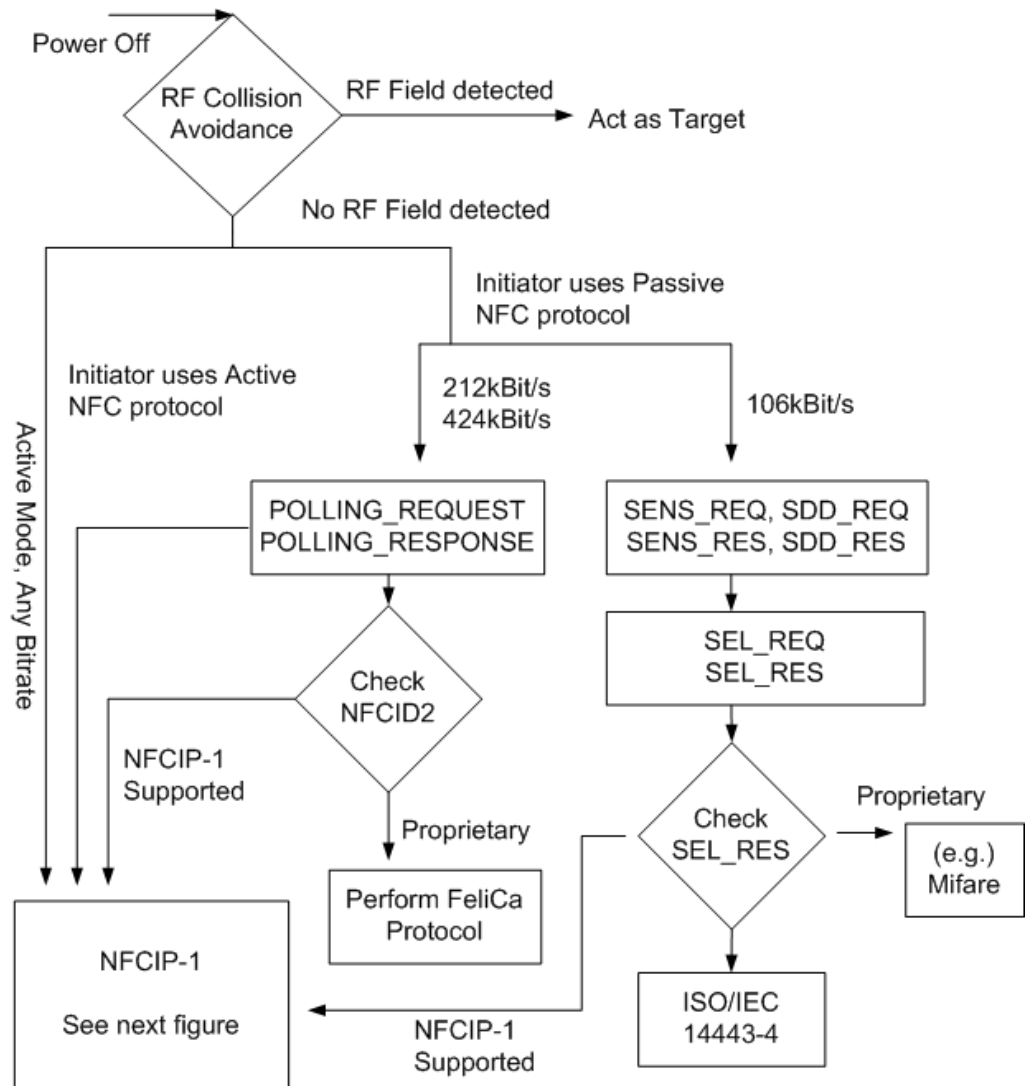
Power Off

RF Collision Avoidance

RF Field detected

Act as Target

No RF Field detected

Initiator uses Passive NFC protocol

Initiator uses Active NFC protocol

212kBit/s 424kBit/s

106kBit/s

Active Mode, Any Bitrate

POLLING_REQUEST POLLING_RESPONSE

SENS_REQ, SDD_REQ SENS_RES, SDD_RES

SEL_REQ SEL_RES

Check NFCID2

NFCIP-1 Supported

Proprietary

Check SEL_RES

Proprietary

(e.g.) Mifare

Perform FeliCa Protocol

NFCIP-1

See next figure

ISO/IEC 14443-4

NFCIP-1 Supported